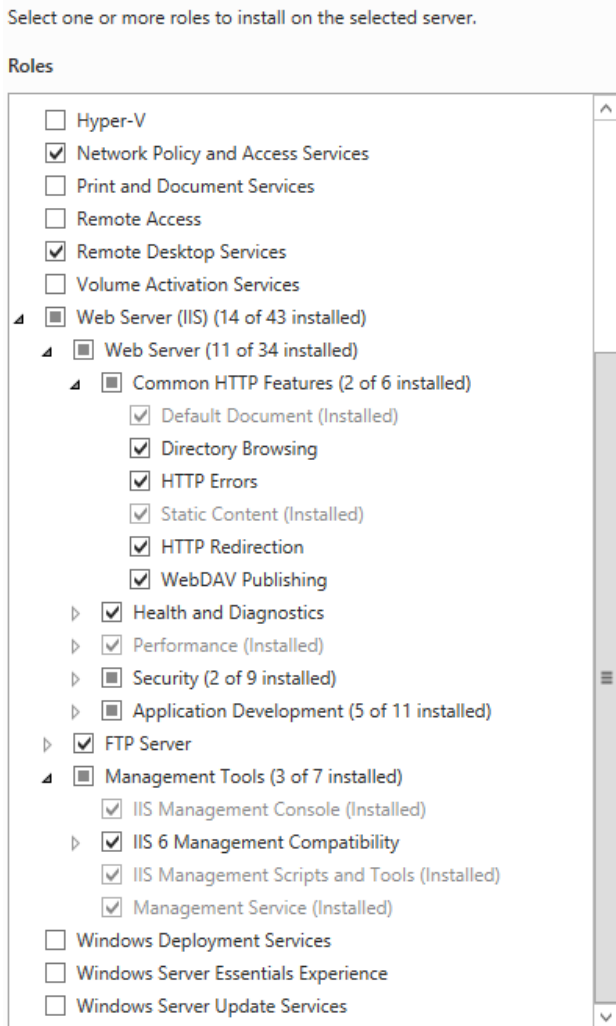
Select one or more roles to install on the selected server.

Roles

Hyper-V
Network Policy and Access Services
Print and Document Services
Remote Access
Remote Desktop Services
Volume Activation Services
Web Server (IIS) (14 of 43 installed)
Web Server (11 of 34 installed)
Common HTTP Features (2 of 6 installed)
Default Document (Installed)
Directory Browsing
HTTP Errors
Static Content (Installed)
HTTP Redirection
WebDAV Publishing
Health and Diagnostics
Performance (Installed)
Security (2 of 9 installed)
Application Development (5 of 11 installed)
FTP Server
Management Tools (3 of 7 installed)
IIS Management Console (Installed)
IIS 6 Management Compatibility
IIS Management Scripts and Tools (Installed)
Management Service (Installed)
Windows Deployment Services
Windows Server Essentials Experience
Windows Server Update Services